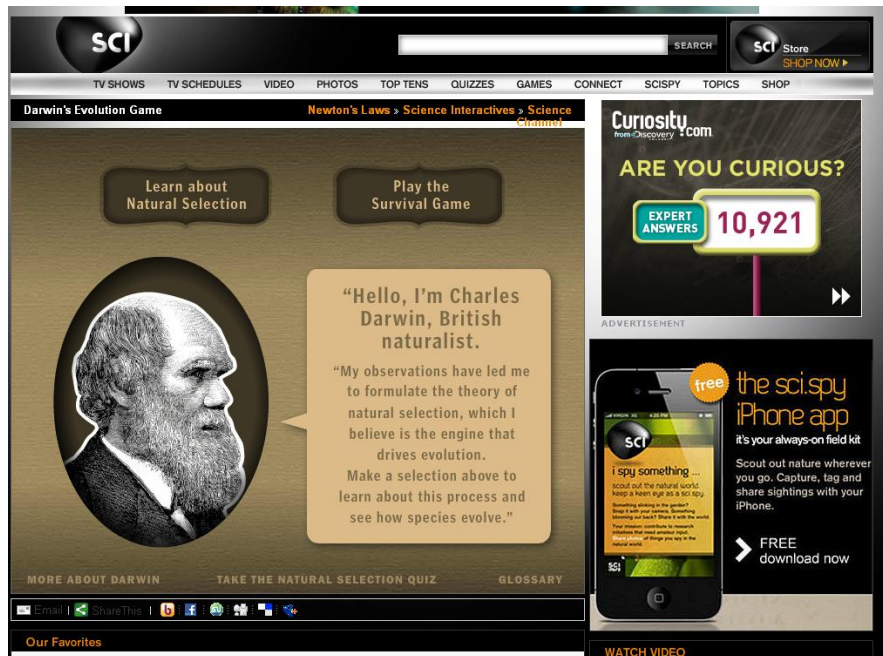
SCI

SEARCH

SCI Store
SHOP NOW ▸

TV SHOWS | TV SCHEDULES | VIDEO | PHOTOS | TOP TENS | QUIZZES | GAMES | CONNECT | SCISPY | TOPICS | SHOP

Darwin's Evolution Game

Newton's Laws » Science Interactives » Science Channel

Learn about Natural Selection

Play the Survival Game

"Hello, I'm Charles Darwin, British naturalist."

"My observations have led me to formulate the theory of natural selection, which I believe is the engine that drives evolution. Make a selection above to learn about this process and see how species evolve."

MORE ABOUT DARWIN

TAKE THE NATURAL SELECTION QUIZ

GLOSSARY

Email | ShareThis |

Our Favorites

Curiosity.com from Discovery

ARE YOU CURIOUS?

EXPERT ANSWERS 10,921

ADVERTISEMENT

free

the sci.spy iPhone app

it's your always-on field kit

Scout out nature wherever you go. Capture, tag and share sightings with your iPhone.

FREE download now

SCI
i spy something ...
scout out the natural world keep a keen eye as a sci.spy

WATCH VIDEO